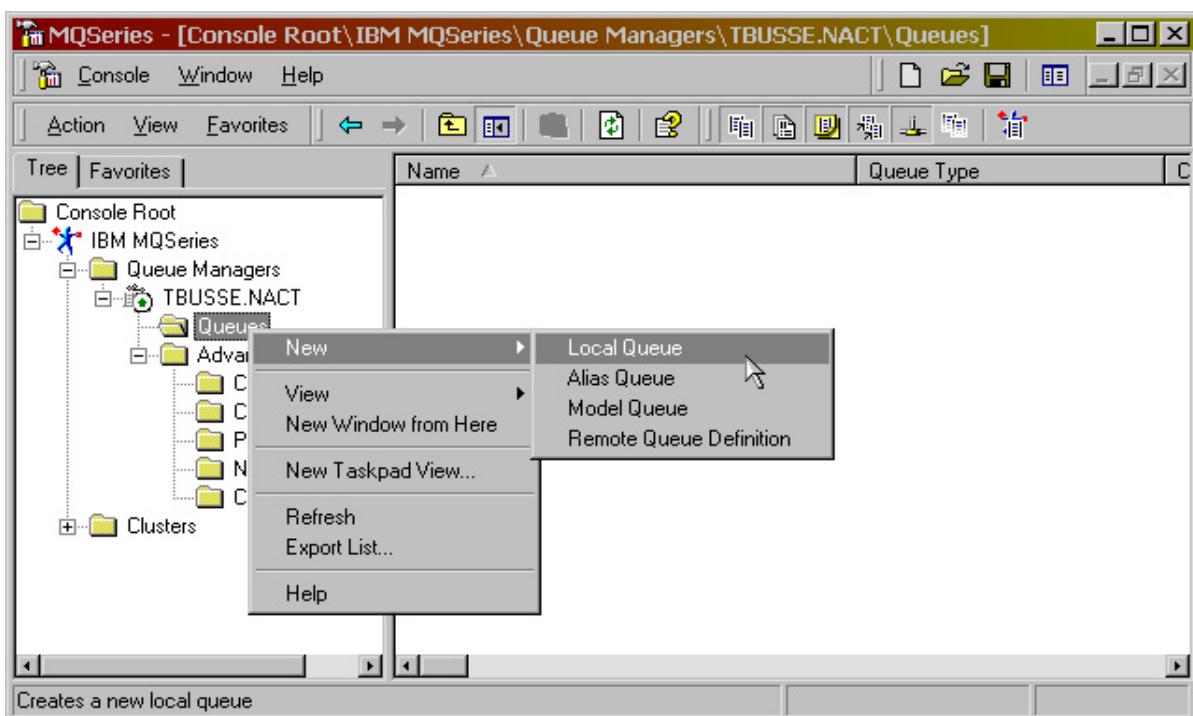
MQSeries - [Console Root\IBM MQSeries\Queue Managers\TBUSSE.NACT\Queues]

Console Window Help

Action View Favorites

Tree | Favorites

Console Root
IBM MQSeries
Queue Managers
TBUSSE.NACT
Queues
Advan
C
C
P
N
C
Clusters

Name | Queue Type | C

New
View
New Window from Here
New Taskpad View...
Refresh
Export List...
Help

Local Queue
Alias Queue
Model Queue
Remote Queue Definition

Creates a new local queue